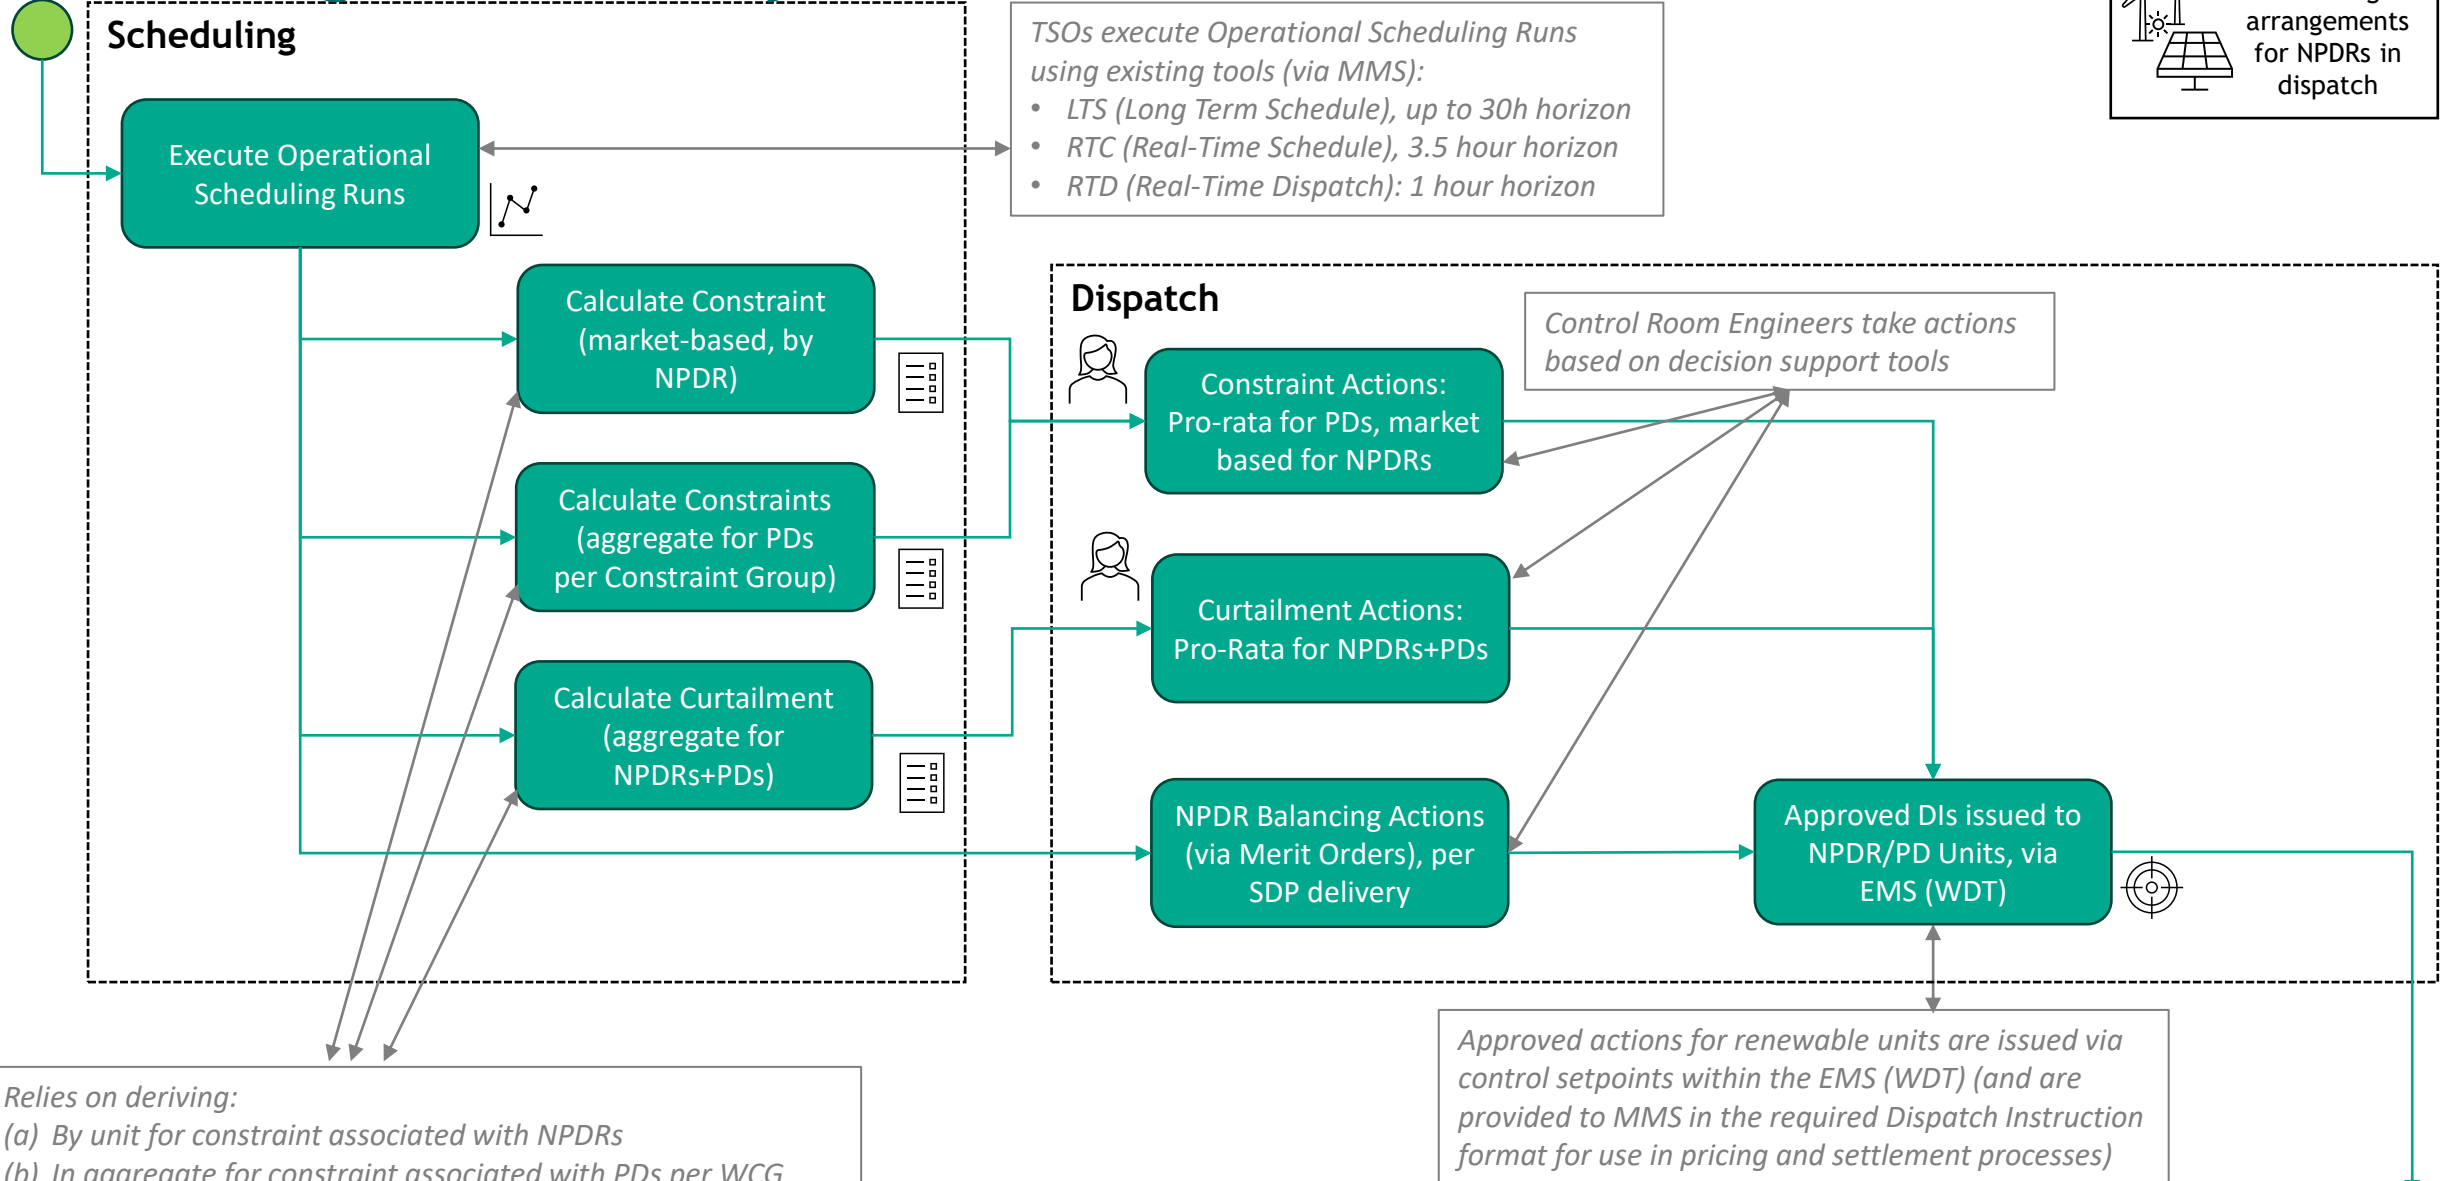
Scheduling

Execute Operational Scheduling Runs

TSOs execute Operational Scheduling Runs using existing tools (via MMS):
• LTS (Long Term Schedule), up to 30h horizon
• RTC (Real-Time Schedule), 3.5 hour horizon
• RTD (Real-Time Dispatch): 1 hour horizon

arrangements for NPDRs in dispatch

Calculate Constraint (market-based, by NPDR)

Calculate Constraints (aggregate for PDs per Constraint Group)

Calculate Curtailment (aggregate for NPDRs+PDs)

Dispatch

Control Room Engineers take actions based on decision support tools

Constraint Actions: Pro-rata for PDs, market based for NPDRs

Curtailment Actions: Pro-Rata for NPDRs+PDs

NPDR Balancing Actions (via Merit Orders), per SDP delivery

Approved DIs issued to NPDR/PD Units, via EMS (WDT)

Relies on deriving:
(a) By unit for constraint associated with NPDRs
(b) In aggregate for constraint associated with PDs per WCG

Approved actions for renewable units are issued via control setpoints within the EMS (WDT) (and are provided to MMS in the required Dispatch Instruction format for use in pricing and settlement processes)